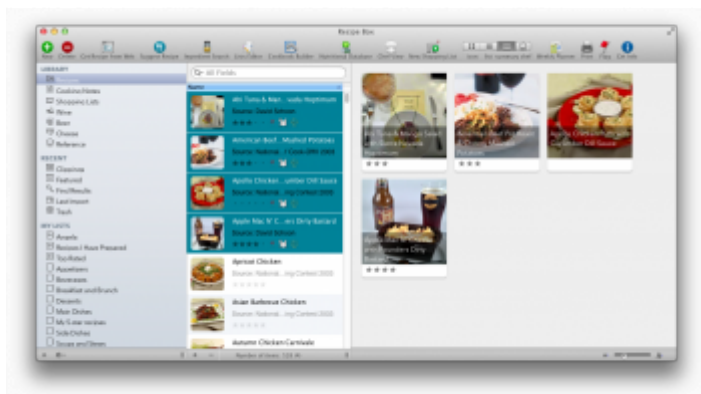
Recipe Box

New Delete Get Recipe from Web Suggest Recipe Ingredient Search Slideshow Cookbook Builder Nutritional Database Chef View New Shopping List View Sort Mobile Planner Print Flag Get Info

LIBRARY
Recipes
Cooking Notes
Shopping Lists
Wine
Beer
Cheese
Reference

RECENT
Cooktime
Featured
Find Results
Last Import
Trash

MY LISTS
Awards
Recipes I Have Prepared
Top Rated
Appetizers
Beverages
Breakfast and Brunch
Desserts
Main Dishes
My 5-star recipes
Side Dishes
Soups and Stews

All Fields

Name

Ahi Tuna & Man... sauce Nephritum
Source: Dave Edison

American Beef... Mashed Potatoes
Source: National... Contest 2008

Apollo Chicken ... umber Dill Sauce
Source: National... Contest 2008

Apple Mac N' C... ers Dirty Bastard
Source: Dave Edison

Apricot Chicken
Source: National... ing Contest 2008

Asian Barbecue Chicken
Source: National... ing Contest 2008

Autumn Chicken Carnivale

Number of items: 123

Ahi Tuna & Mango Salad with Sweet Potato Nephritum

American Beef Pot Roast with Mashed Potatoes

Apollo Chicken with Cucumber Dill Sauce

Apple Mac N' Cheese with Avocado Dirty Bastard